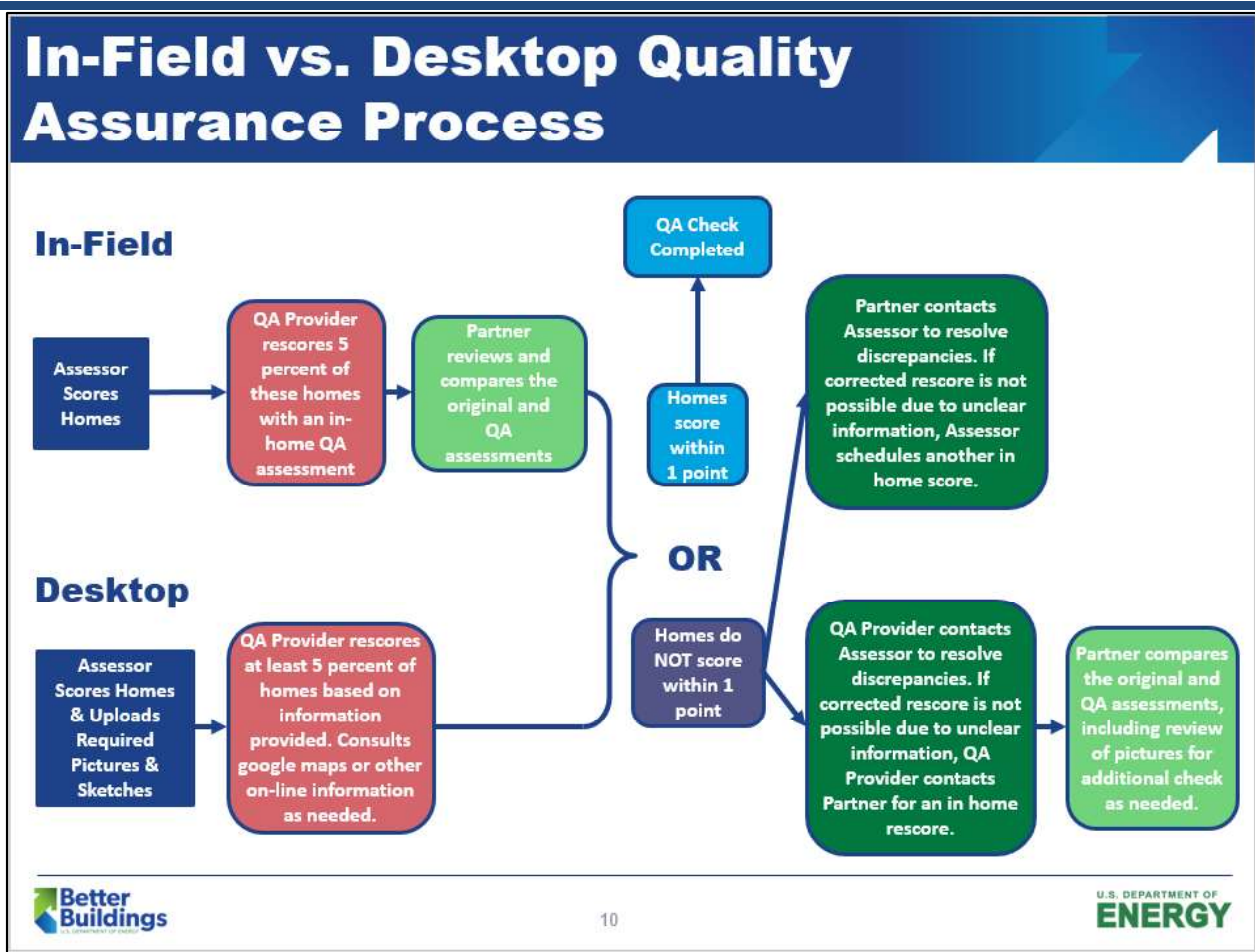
In-Field vs. Desktop Quality Assurance Process

In-Field

Assessor Scores Homes

QA Provider rescores 5 percent of these homes with an in-home QA assessment

Partner reviews and compares the original and QA assessments

QA Check Completed

Homes score within 1 point

Partner contacts Assessor to resolve discrepancies. If corrected rescore is not possible due to unclear information, Assessor schedules another in home score.

OR

Desktop

Assessor Scores Homes & Uploads Required Pictures & Sketches

QA Provider rescores at least 5 percent of homes based on information provided. Consults google maps or other on-line information as needed.

Homes do NOT score within 1 point

QA Provider contacts Assessor to resolve discrepancies. If corrected rescore is not possible due to unclear information, QA Provider contacts Partner for an in home rescore.

Partner compares the original and QA assessments, including review of pictures for additional check as needed.

Better Buildings
U.S. DEPARTMENT OF ENERGY

10

U.S. DEPARTMENT OF ENERGY